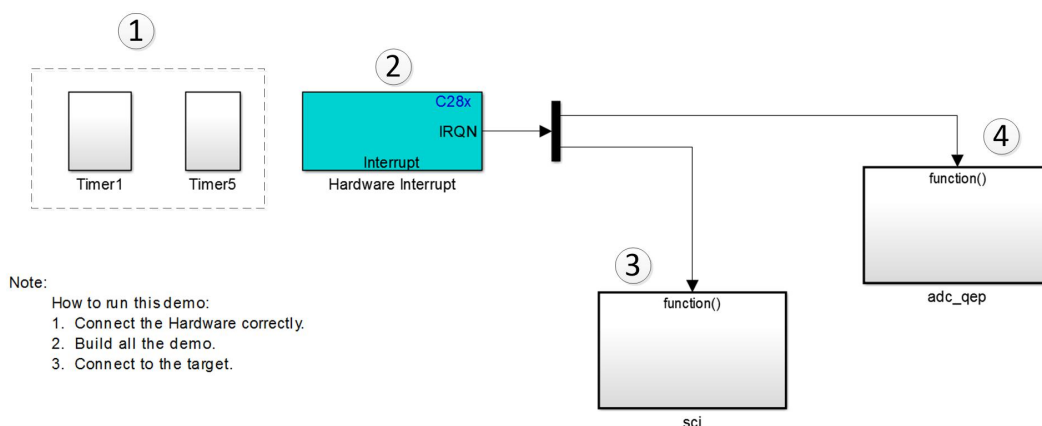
1

Timer1

Timer5

2

C28x

IRQN

Interrupt

Hardware Interrupt

4

function()

adc_qep

3

function()

sci

Note:

How to run this demo:

1. Connect the Hardware correctly.
2. Build all the demo.
3. Connect to the target.